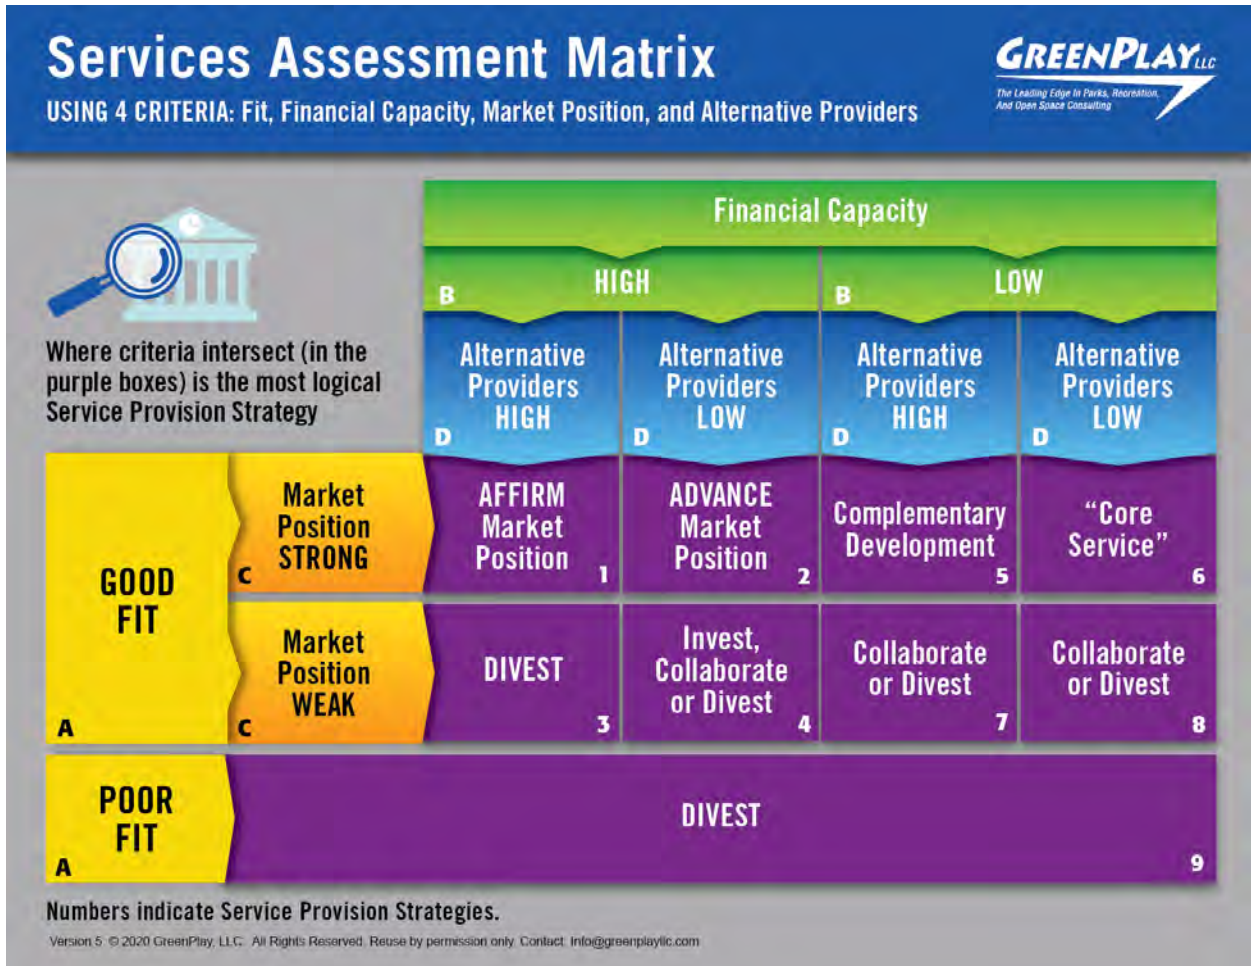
Services Assessment Matrix

USING 4 CRITERIA: Fit, Financial Capacity, Market Position, and Alternative Providers

GREENPLAY LLC
The Leading Edge in Parks, Recreation, And Open Space Consulting

Where criteria intersect (in the purple boxes) is the most logical Service Provision Strategy

|  |  | Financial Capacity | | | |
|---|---|---|---|---|---|
|  |  | B HIGH | | B LOW | |
|  |  | Alternative Providers HIGH D | Alternative Providers LOW D | Alternative Providers HIGH D | Alternative Providers LOW D |
| GOOD FIT A | Market Position STRONG C | AFFIRM Market Position 1 | ADVANCE Market Position 2 | Complementary Development 5 | "Core Service" 6 |
| | Market Position WEAK C | DIVEST 3 | Invest, Collaborate or Divest 4 | Collaborate or Divest 7 | Collaborate or Divest 8 |
| POOR FIT A | | DIVEST 9 | | | |

Numbers indicate Service Provision Strategies.

Version 5 © 2020 GreenPlay, LLC. All Rights Reserved. Reuse by permission only. Contact: info@greenplayllc.com